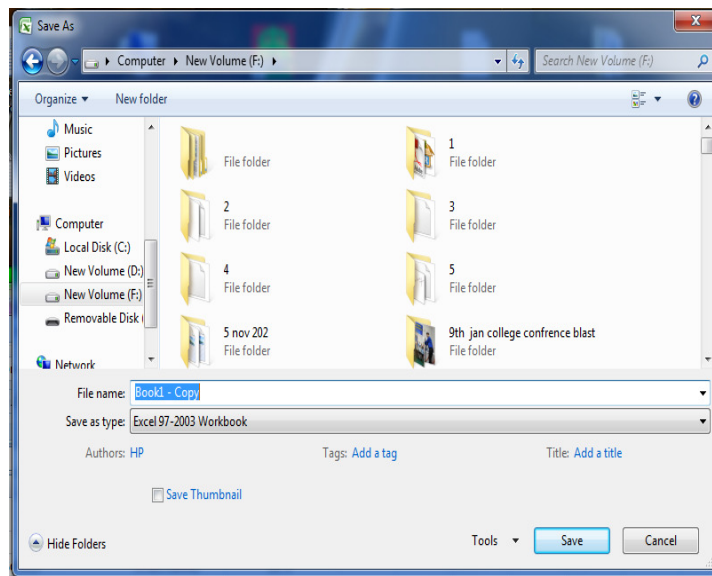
Save As

Computer ▸ New Volume (F:) ▸

Search New Volume (F:)

Organize ▾ New folder

Music
Pictures
Videos
Computer
Local Disk (C:)
New Volume (D:)
New Volume (F:)
Removable Disk (
Network

File folder

1
File folder

2
File folder

3
File folder

4
File folder

5
File folder

5 nov 202
File folder

9th jan college confrence blast
File folder

File name: Book1 - Copy

Save as type: Excel 97-2003 Workbook

Authors: HP

Tags: Add a tag

Title: Add a title

Save Thumbnail

Hide Folders

Tools ▾

Save

Cancel